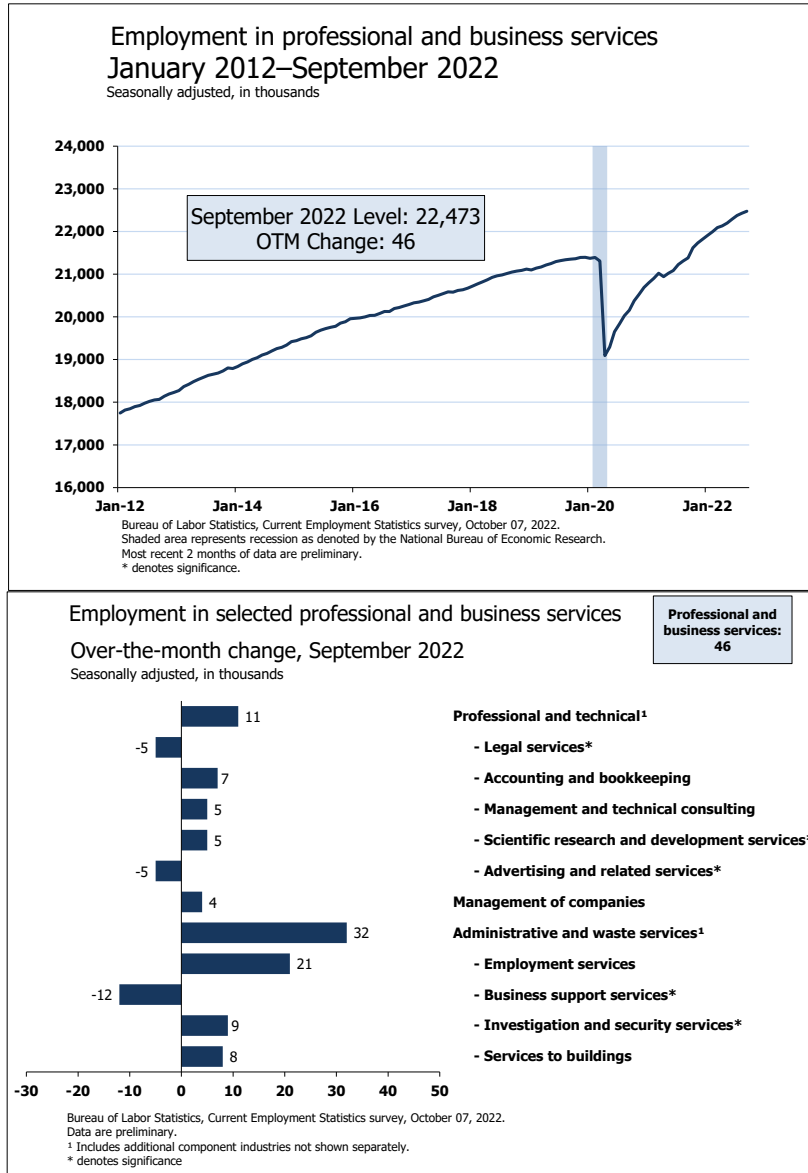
Employment in professional and business services
January 2012–September 2022
Seasonally adjusted, in thousands

24,000
23,000
22,000
21,000
20,000
19,000
18,000
17,000
16,000

September 2022 Level: 22,473
OTM Change: 46

Jan-12 Jan-14 Jan-16 Jan-18 Jan-20 Jan-22

Bureau of Labor Statistics, Current Employment Statistics survey, October 07, 2022.
Shaded area represents recession as denoted by the National Bureau of Economic Research.
Most recent 2 months of data are preliminary.
* denotes significance.

Employment in selected professional and business services
Over-the-month change, September 2022
Seasonally adjusted, in thousands

Professional and business services: 46

| Value | Industry |
|---|---|
| 11 | Professional and technical¹ |
| -5 | - Legal services* |
| 7 | - Accounting and bookkeeping |
| 5 | - Management and technical consulting |
| 5 | - Scientific research and development services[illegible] |
| -5 | - Advertising and related services* |
| 4 | Management of companies |
| 32 | Administrative and waste services¹ |
| 21 | - Employment services |
| -12 | - Business support services* |
| 9 | - Investigation and security services* |
| 8 | - Services to buildings |

-30 -20 -10 0 10 20 30 40 50

Bureau of Labor Statistics, Current Employment Statistics survey, October 07, 2022.
Data are preliminary.
¹ Includes additional component industries not shown separately.
* denotes significance